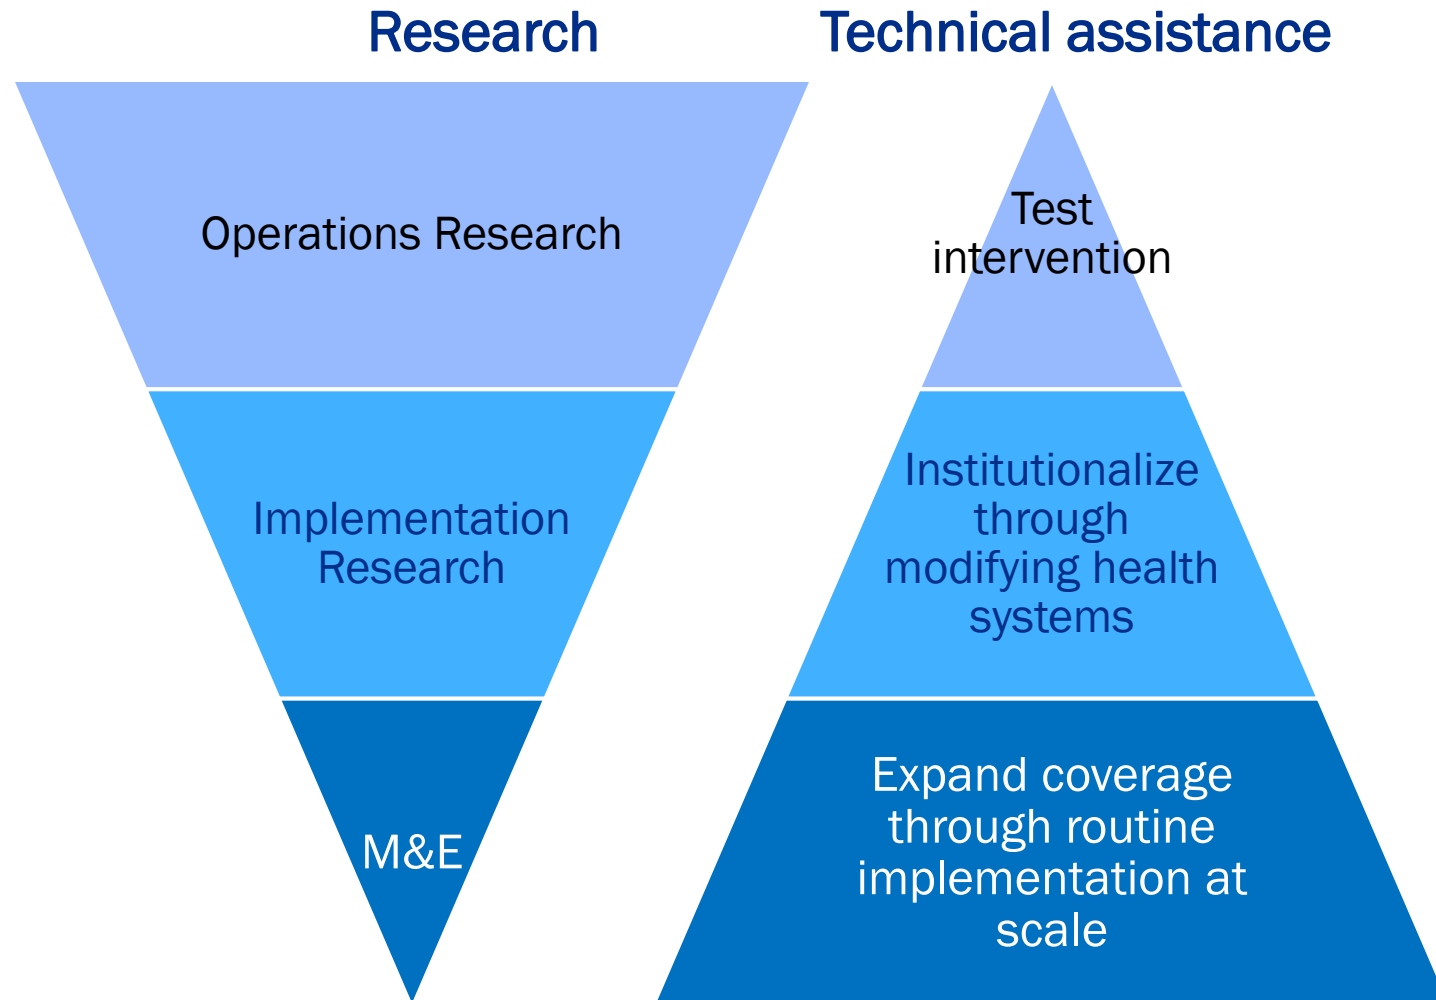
Research

Operations Research

Implementation Research

M&E

Technical assistance

Test intervention

Institutionalize through modifying health systems

Expand coverage through routine implementation at scale